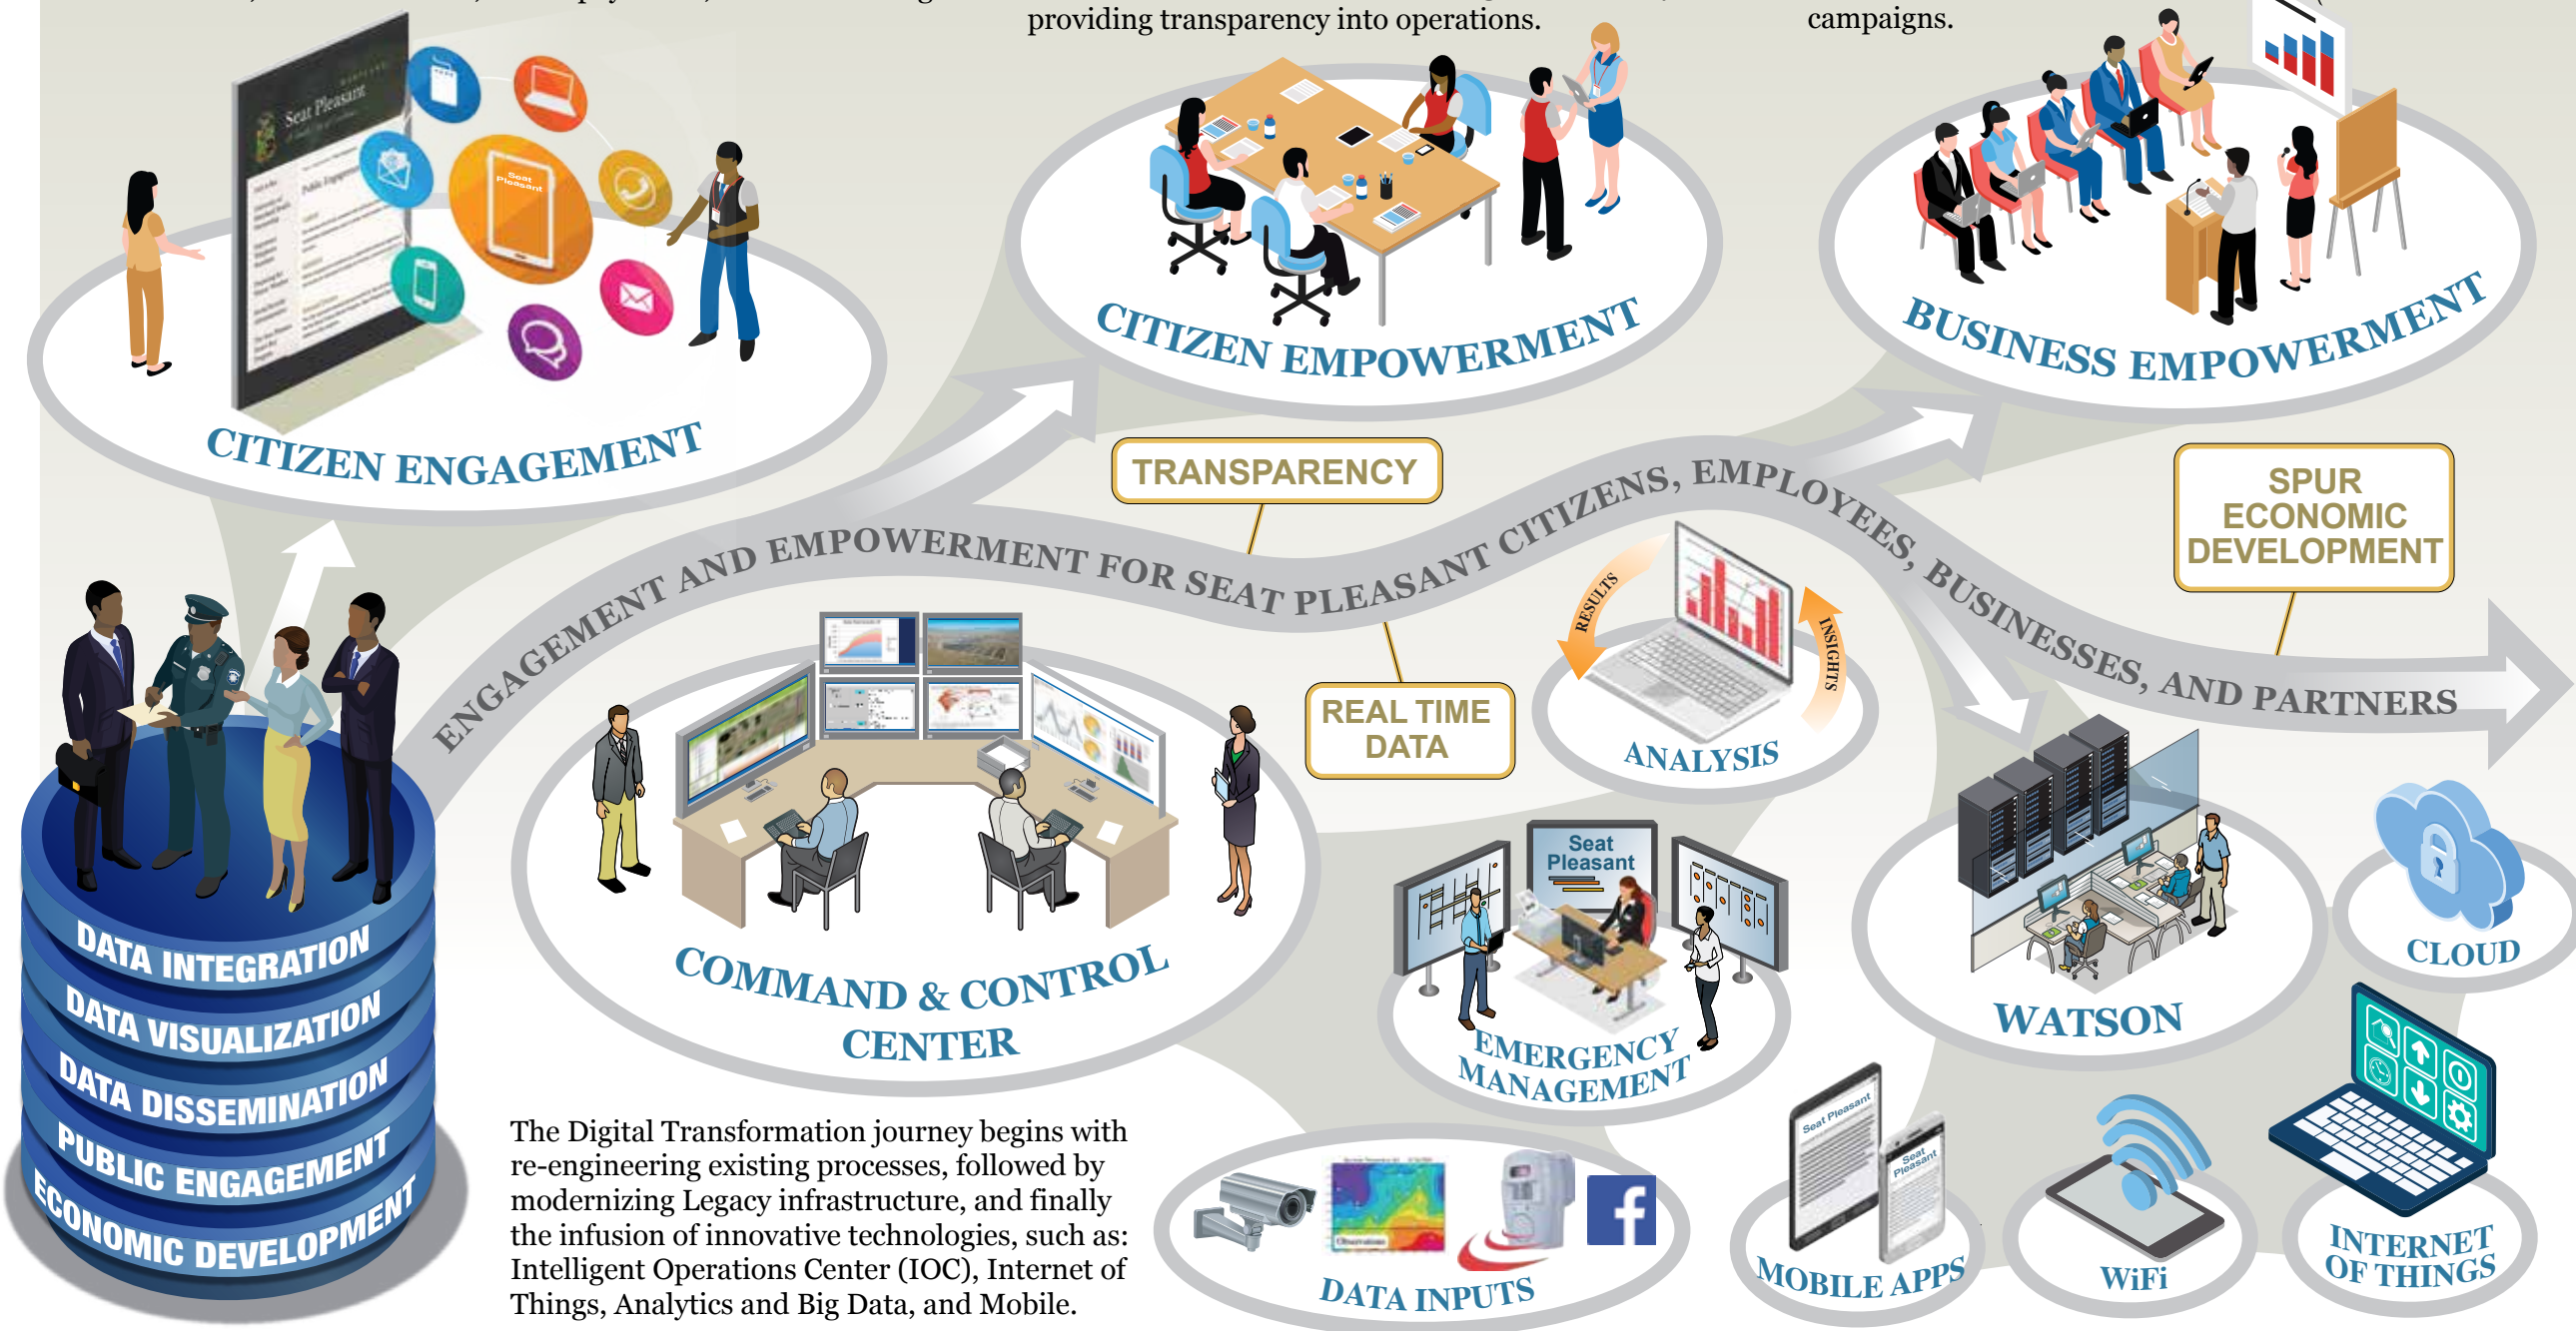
providing transparency into operations.

campaigns.

Seat Pleasant

CITIZEN ENGAGEMENT

CITIZEN EMPOWERMENT

BUSINESS EMPOWERMENT

TRANSPARENCY

SPUR ECONOMIC DEVELOPMENT

ENGAGEMENT AND EMPOWERMENT FOR SEAT PLEASANT CITIZENS, EMPLOYEES, BUSINESSES, AND PARTNERS

RESULTS

INSIGHTS

REAL TIME DATA

ANALYSIS

COMMAND & CONTROL CENTER

Seat Pleasant

EMERGENCY MANAGEMENT

WATSON

CLOUD

DATA INTEGRATION

DATA VISUALIZATION

DATA DISSEMINATION

PUBLIC ENGAGEMENT

ECONOMIC DEVELOPMENT

The Digital Transformation journey begins with re-engineering existing processes, followed by modernizing Legacy infrastructure, and finally the infusion of innovative technologies, such as: Intelligent Operations Center (IOC), Internet of Things, Analytics and Big Data, and Mobile.

DATA INPUTS

Seat Pleasant

Seat Pleasant

MOBILE APPS

WiFi

INTERNET OF THINGS